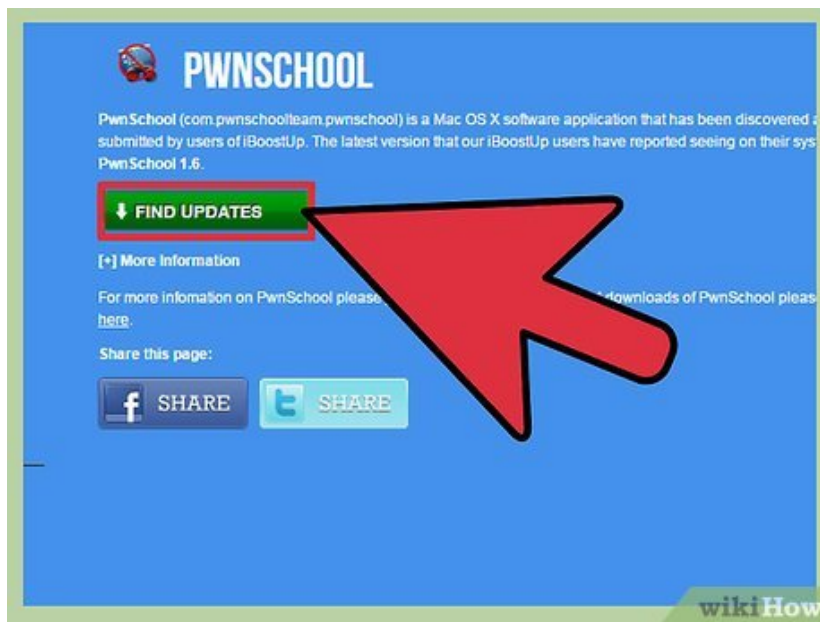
PWNSCHOOL

PwnSchool (com.pwnschoolteam.pwnschool) is a Mac OS X software application that has been discovered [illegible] submitted by users of iBoostUp. The latest version that our iBoostUp users have reported seeing on their sys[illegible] PwnSchool 1.6.

FIND UPDATES

[+] More Information

For more infomation on PwnSchool please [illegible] downloads of PwnSchool pleas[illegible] here.

Share this page:

SHARE SHARE

wikiHow